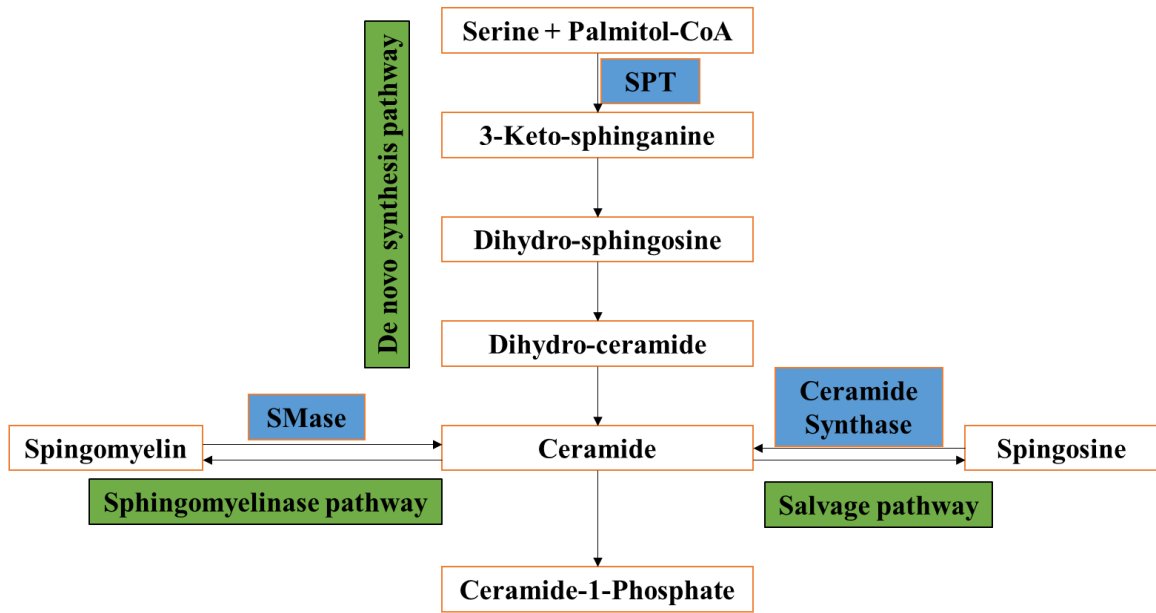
De novo synthesis pathway

Serine + Palmitol-CoA

SPT

3-Keto-sphinganine

Dihydro-sphingosine

Dihydro-ceramide

SMase

Spingomyelin

Ceramide

Ceramide Synthase

Spingosine

Sphingomyelinase pathway

Salvage pathway

Ceramide-1-Phosphate